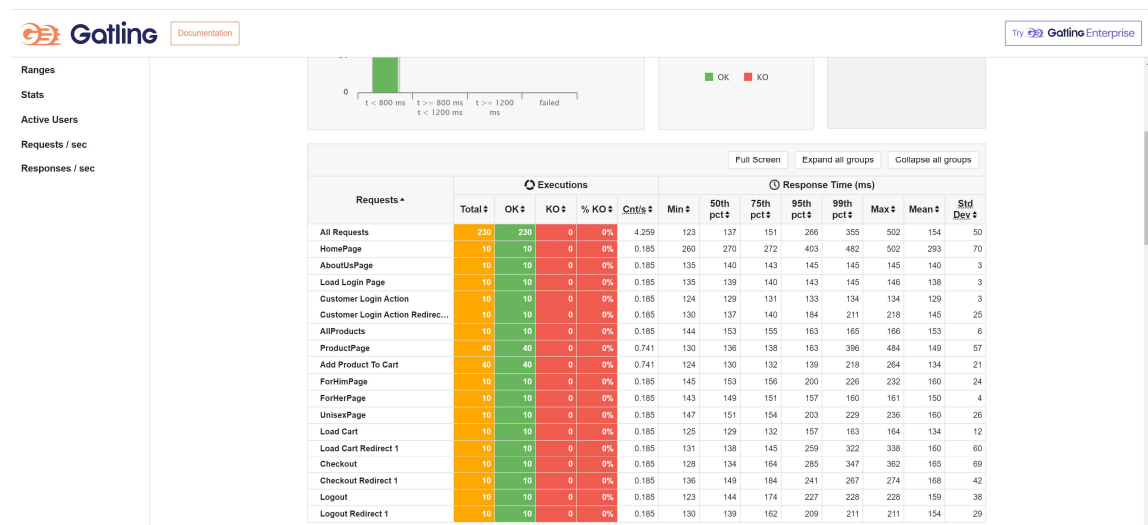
Gatling

Documentation

Try Gatling Enterprise

Ranges

Stats

Active Users

Requests / sec

Responses / sec

0

t < 800 ms

t >= 800 ms t < 1200 ms

t >= 1200 ms

failed

OK KO

Full Screen Expand all groups Collapse all groups

| Requests | Total | OK | KO | % KO | Cnt/s | Min | 50th pct | 75th pct | 95th pct | 99th pct | Max | Mean | Std Dev |
|---|---|---|---|---|---|---|---|---|---|---|---|---|---|
| All Requests | 230 | 230 | 0 | 0% | 4.259 | 123 | 137 | 151 | 266 | 355 | 502 | 154 | 50 |
| HomePage | 10 | 10 | 0 | 0% | 0.185 | 260 | 270 | 272 | 403 | 482 | 502 | 293 | 70 |
| AboutUsPage | 10 | 10 | 0 | 0% | 0.185 | 135 | 140 | 143 | 145 | 145 | 145 | 140 | 3 |
| Load Login Page | 10 | 10 | 0 | 0% | 0.185 | 135 | 139 | 140 | 143 | 145 | 146 | 138 | 3 |
| Customer Login Action | 10 | 10 | 0 | 0% | 0.185 | 124 | 129 | 131 | 133 | 134 | 134 | 129 | 3 |
| Customer Login Action Redirec... | 10 | 10 | 0 | 0% | 0.185 | 130 | 137 | 140 | 184 | 211 | 218 | 145 | 25 |
| AllProducts | 10 | 10 | 0 | 0% | 0.185 | 144 | 153 | 155 | 163 | 165 | 166 | 153 | 6 |
| ProductPage | 40 | 40 | 0 | 0% | 0.741 | 130 | 136 | 138 | 163 | 396 | 484 | 149 | 57 |
| Add Product To Cart | 40 | 40 | 0 | 0% | 0.741 | 124 | 130 | 132 | 139 | 218 | 264 | 134 | 21 |
| ForHimPage | 10 | 10 | 0 | 0% | 0.185 | 145 | 153 | 156 | 200 | 226 | 232 | 160 | 24 |
| ForHerPage | 10 | 10 | 0 | 0% | 0.185 | 143 | 149 | 151 | 157 | 160 | 161 | 150 | 4 |
| UnisexPage | 10 | 10 | 0 | 0% | 0.185 | 147 | 151 | 154 | 203 | 229 | 236 | 160 | 26 |
| Load Cart | 10 | 10 | 0 | 0% | 0.185 | 125 | 129 | 132 | 157 | 163 | 164 | 134 | 12 |
| Load Cart Redirect 1 | 10 | 10 | 0 | 0% | 0.185 | 131 | 138 | 145 | 259 | 322 | 338 | 160 | 60 |
| Checkout | 10 | 10 | 0 | 0% | 0.185 | 128 | 134 | 164 | 285 | 347 | 362 | 165 | 69 |
| Checkout Redirect 1 | 10 | 10 | 0 | 0% | 0.185 | 136 | 149 | 184 | 241 | 267 | 274 | 168 | 42 |
| Logout | 10 | 10 | 0 | 0% | 0.185 | 123 | 144 | 174 | 227 | 228 | 228 | 159 | 38 |
| Logout Redirect 1 | 10 | 10 | 0 | 0% | 0.185 | 130 | 139 | 162 | 209 | 211 | 211 | 154 | 29 |

Executions · Response Time (ms)